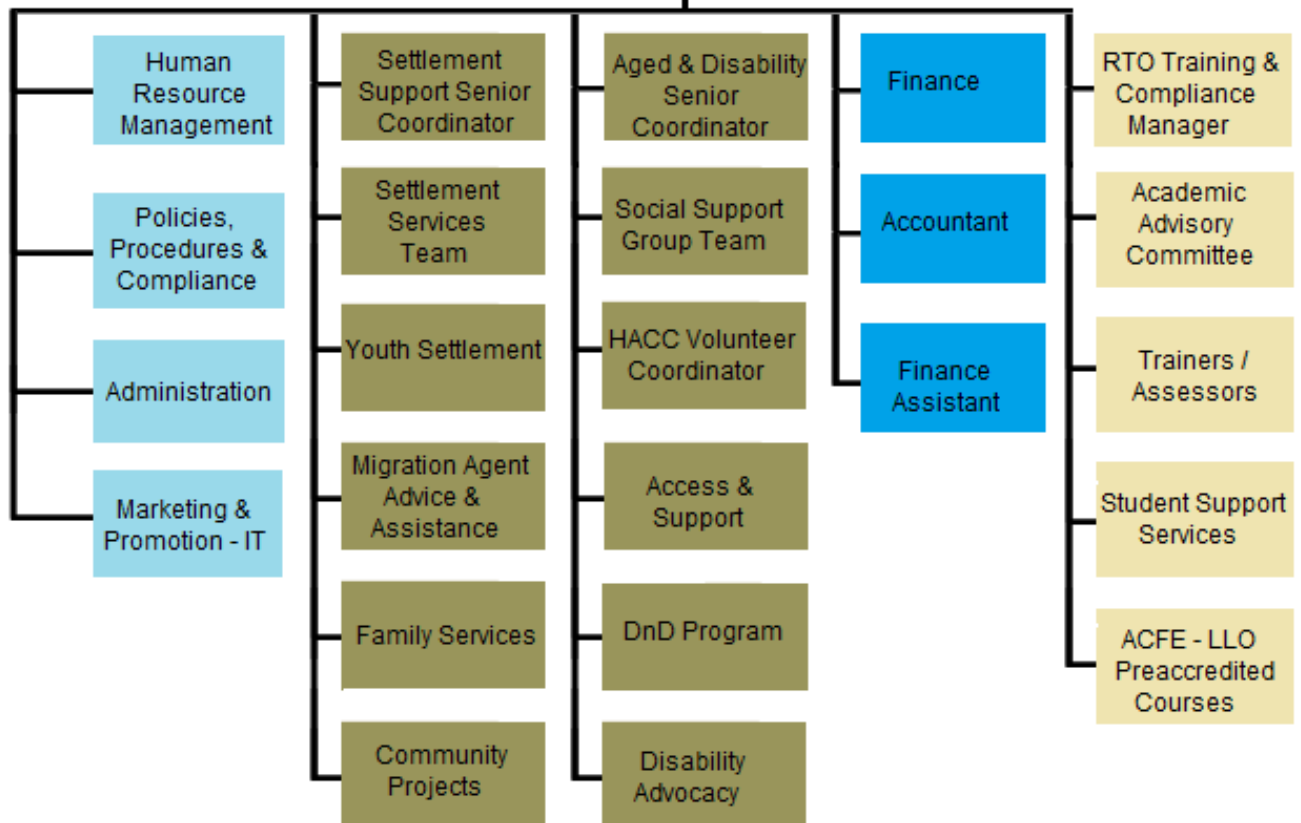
Human Resource Management

Policies, Procedures & Compliance

Administration

Marketing & Promotion - IT

Settlement Support Senior Coordinator

Settlement Services Team

Youth Settlement

Migration Agent Advice & Assistance

Family Services

Community Projects

Aged & Disability Senior Coordinator

Social Support Group Team

HACC Volunteer Coordinator

Access & Support

DnD Program

Disability Advocacy

Finance

Accountant

Finance Assistant

RTO Training & Compliance Manager

Academic Advisory Committee

Trainers / Assessors

Student Support Services

ACFE - LLO Preaccredited Courses